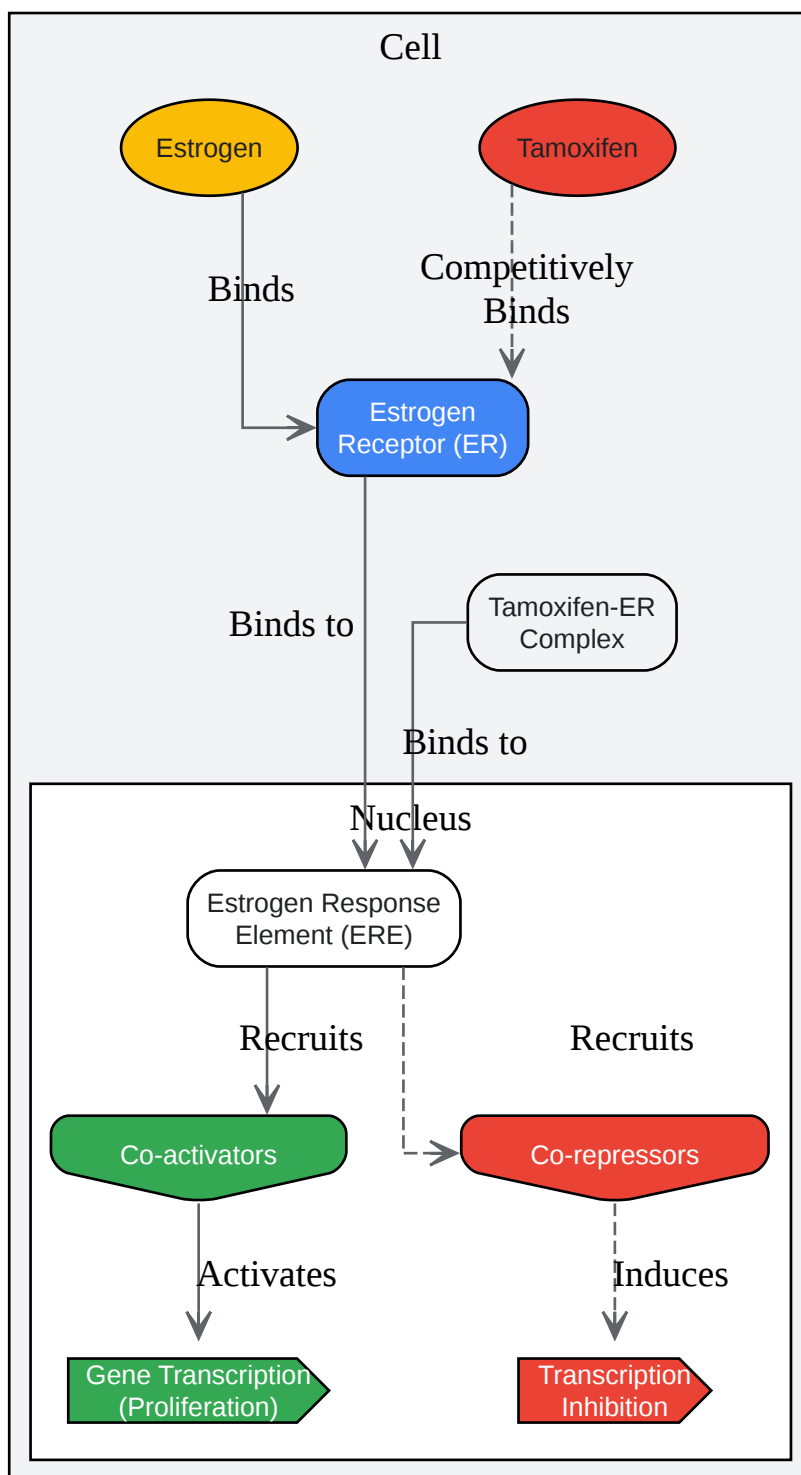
Cell

Estrogen

Tamoxifen

Binds

Competitively Binds

Estrogen Receptor (ER)

Binds to

Tamoxifen-ER Complex

Binds to

Nucleus

Estrogen Response Element (ERE)

Recruits

Recruits

Co-activators

Co-repressors

Activates

Induces

Gene Transcription (Proliferation)

Transcription Inhibition